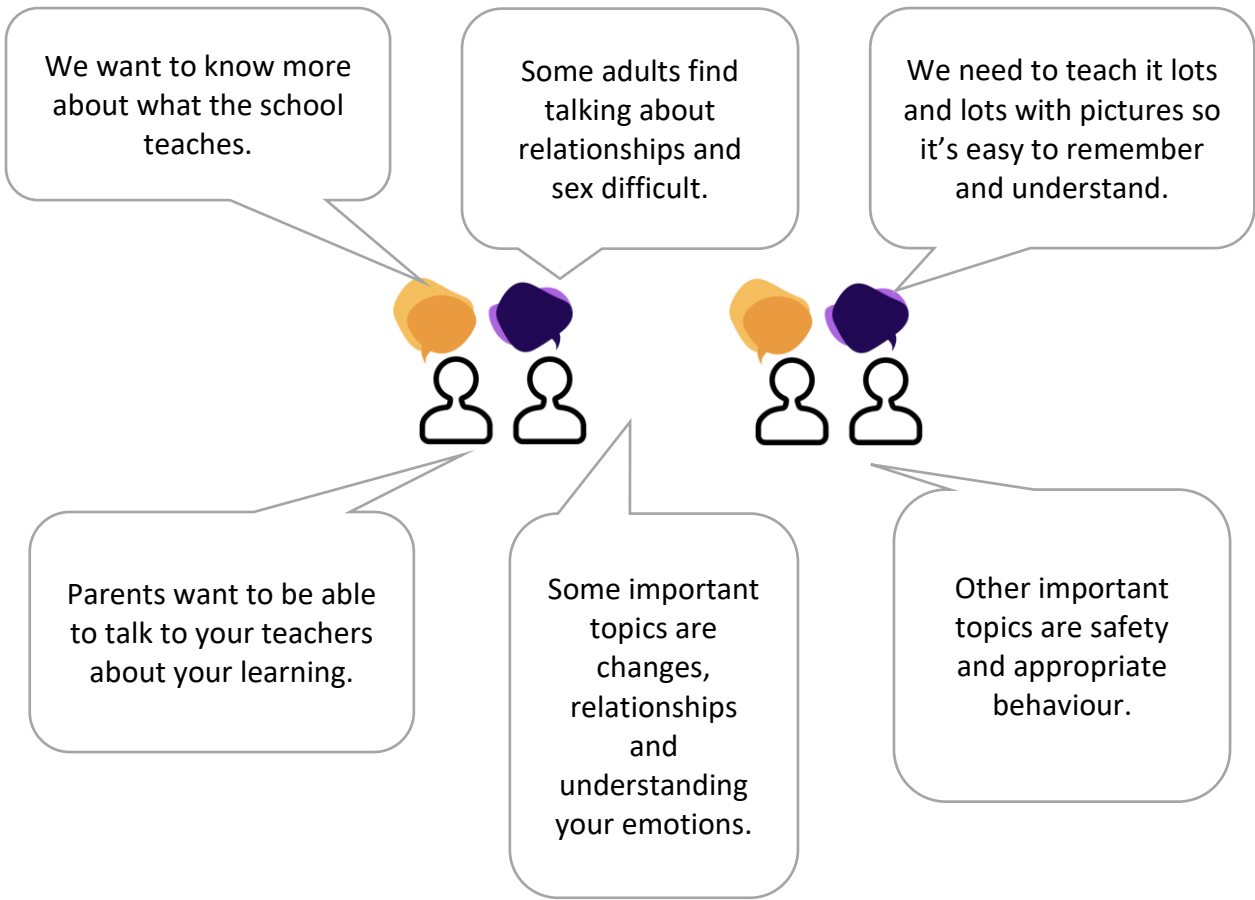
We want to know more about what the school teaches.

Some adults find talking about relationships and sex difficult.

We need to teach it lots and lots with pictures so it’s easy to remember and understand.

Parents want to be able to talk to your teachers about your learning.

Some important topics are changes, relationships and understanding your emotions.

Other important topics are safety and appropriate behaviour.